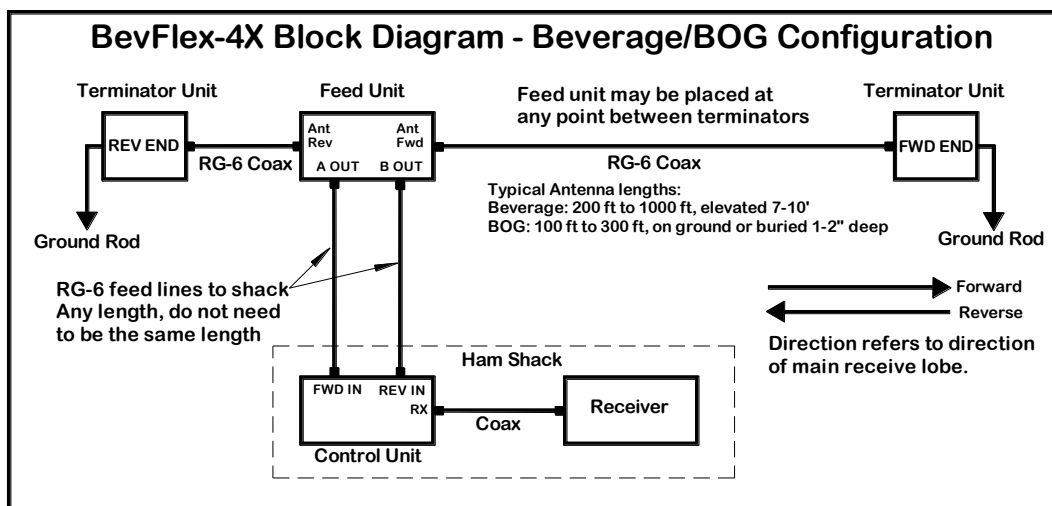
BevFlex-4X Block Diagram - Beverage/BOG Configuration

Terminator Unit

REV END

RG-6 Coax

Ground Rod

Feed Unit

Ant Rev

Ant Fwd

A OUT

B OUT

Feed unit may be placed at any point between terminators

RG-6 Coax

Terminator Unit

FWD END

Ground Rod

Typical Antenna lengths:
Beverage: 200 ft to 1000 ft, elevated 7-10'
BOG: 100 ft to 300 ft, on ground or buried 1-2" deep

RG-6 feed lines to shack
Any length, do not need to be the same length

Forward

Reverse

Direction refers to direction of main receive lobe.

Ham Shack

FWD IN

REV IN

RX

Coax

Receiver

Control Unit